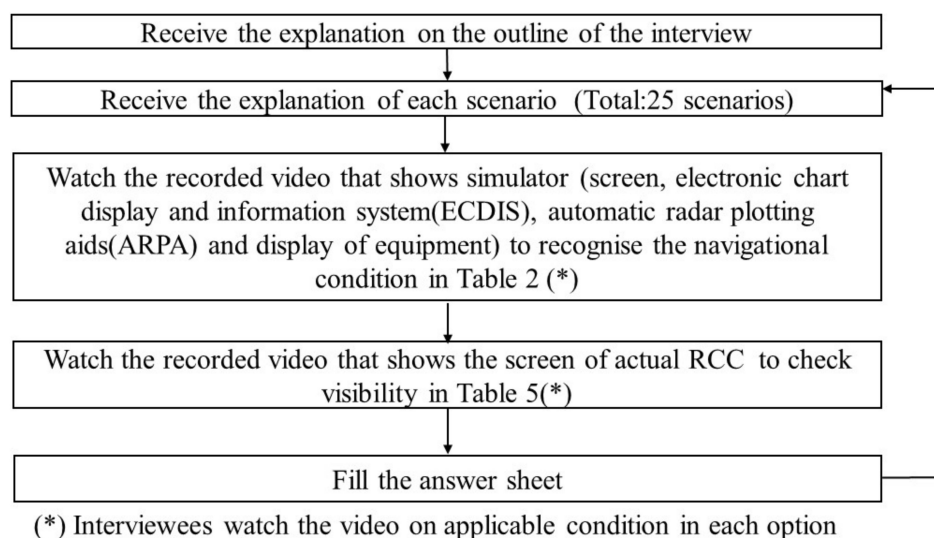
Receive the explanation on the outline of the interview

Receive the explanation of each scenario (Total:25 scenarios)

Watch the recorded video that shows simulator (screen, electronic chart display and information system(ECDIS), automatic radar plotting aids(ARPA) and display of equipment) to recognise the navigational condition in Table 2 (*)

Watch the recorded video that shows the screen of actual RCC to check visibility in Table 5(*)

Fill the answer sheet

(*) Interviewees watch the video on applicable condition in each option